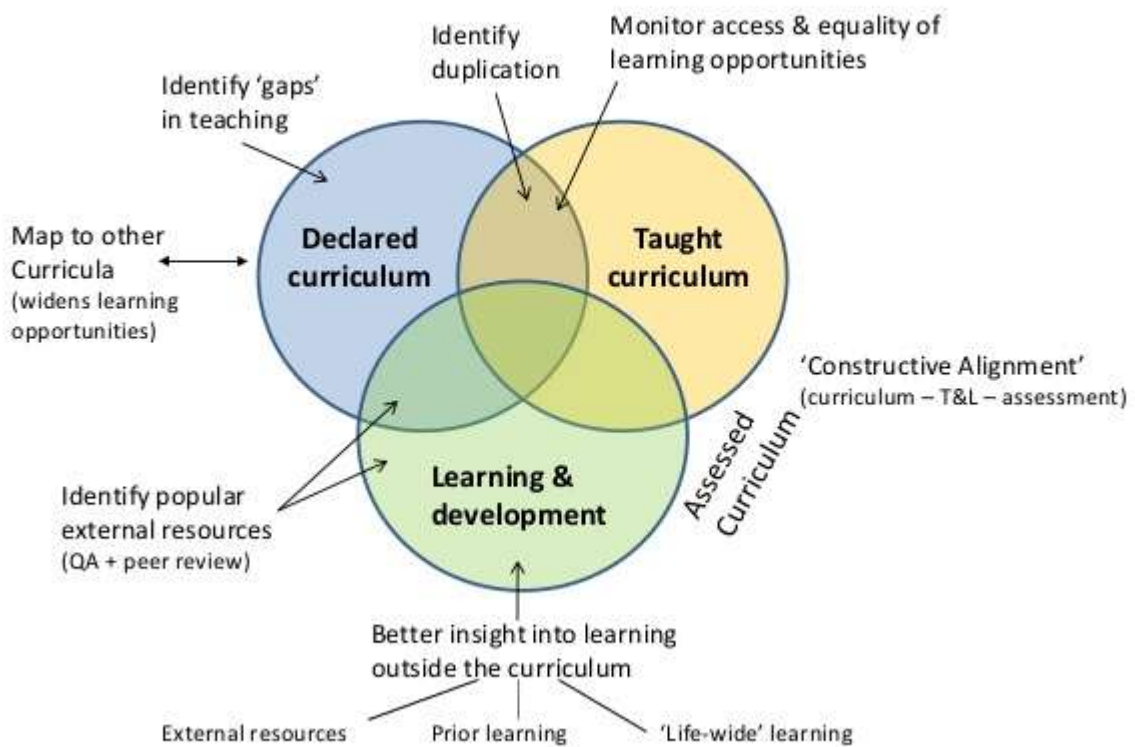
Identify duplication

Monitor access & equality of learning opportunities

Identify 'gaps' in teaching

Map to other Curricula (widens learning opportunities)

Declared curriculum

Taught curriculum

'Constructive Alignment' (curriculum – T&L – assessment)

Assessed Curriculum

Learning & development

Identify popular external resources (QA + peer review)

Better insight into learning outside the curriculum

External resources

Prior learning

'Life-wide' learning